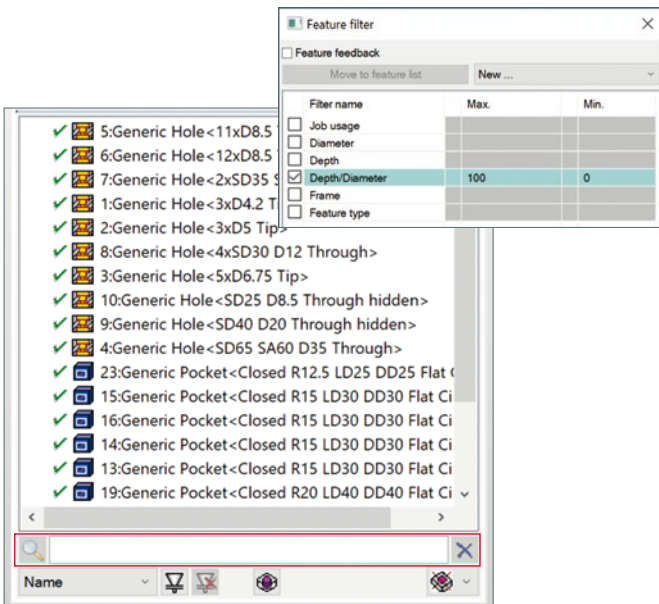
Feature filter

Feature feedback

Move to feature list

New ...

| | Filter name | Max. | Min. |
|---|---|---|---|
| ☐ | Job usage | | |
| ☐ | Diameter | | |
| ☐ | Depth | | |
| ☑ | Depth/Diameter | 100 | 0 |
| ☐ | Frame | | |
| ☐ | Feature type | | |

5:Generic Hole<11xD8.5
6:Generic Hole<12xD8.5
7:Generic Hole<2xSD35 S
1:Generic Hole<3xD4.2 T
2:Generic Hole<3xD5 Tip>
8:Generic Hole<4xSD30 D12 Through>
3:Generic Hole<5xD6.75 Tip>
10:Generic Hole<SD25 D8.5 Through hidden>
9:Generic Hole<SD40 D20 Through hidden>
4:Generic Hole<SD65 SA60 D35 Through>
23:Generic Pocket<Closed R12.5 LD25 DD25 Flat C
15:Generic Pocket<Closed R15 LD30 DD30 Flat Ci
16:Generic Pocket<Closed R15 LD30 DD30 Flat Ci
14:Generic Pocket<Closed R15 LD30 DD30 Flat Ci
13:Generic Pocket<Closed R15 LD30 DD30 Flat Ci
19:Generic Pocket<Closed R20 LD40 DD40 Flat Ci

Name